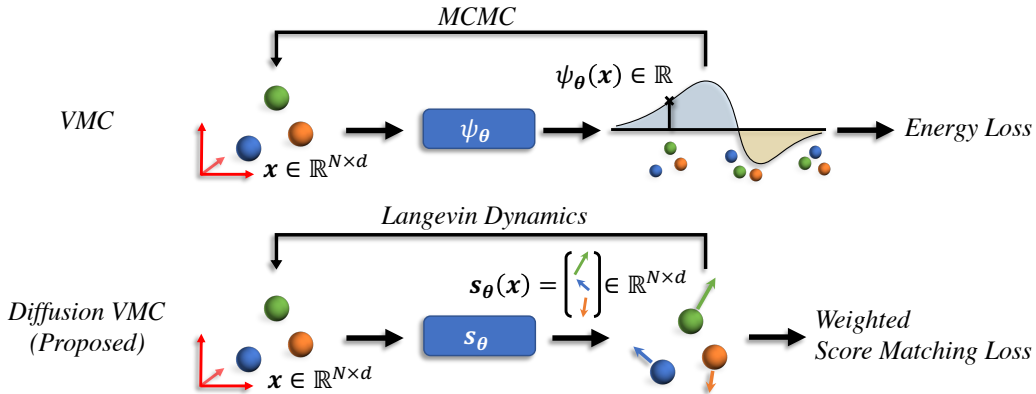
MCMC

VMC

$\psi_{\boldsymbol{\theta}}(\boldsymbol{x}) \in \mathbb{R}$

$\boldsymbol{x} \in \mathbb{R}^{N\times d}$

$\psi_{\boldsymbol{\theta}}$

Energy Loss

Langevin Dynamics

Diffusion VMC (Proposed)

$\boldsymbol{s}_{\boldsymbol{\theta}}(\boldsymbol{x}) = \begin{bmatrix} \\ \\ \end{bmatrix} \in \mathbb{R}^{N\times d}$

$\boldsymbol{x} \in \mathbb{R}^{N\times d}$

$\boldsymbol{s}_{\boldsymbol{\theta}}$

Weighted Score Matching Loss